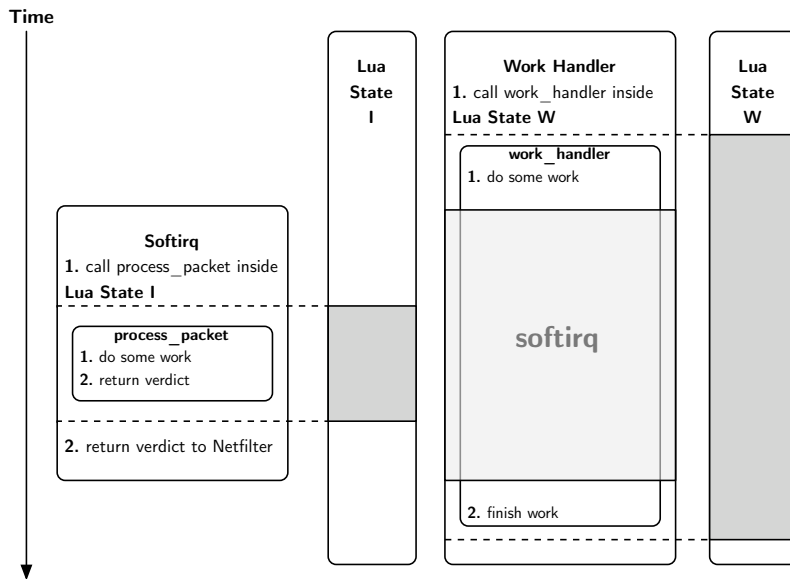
Time

Lua State I

Work Handler
1. call work_handler inside Lua State W

Lua State W

work_handler
1. do some work

Softirq
1. call process_packet inside Lua State I

process_packet
1. do some work
2. return verdict

softirq

2. return verdict to Netfilter

2. finish work